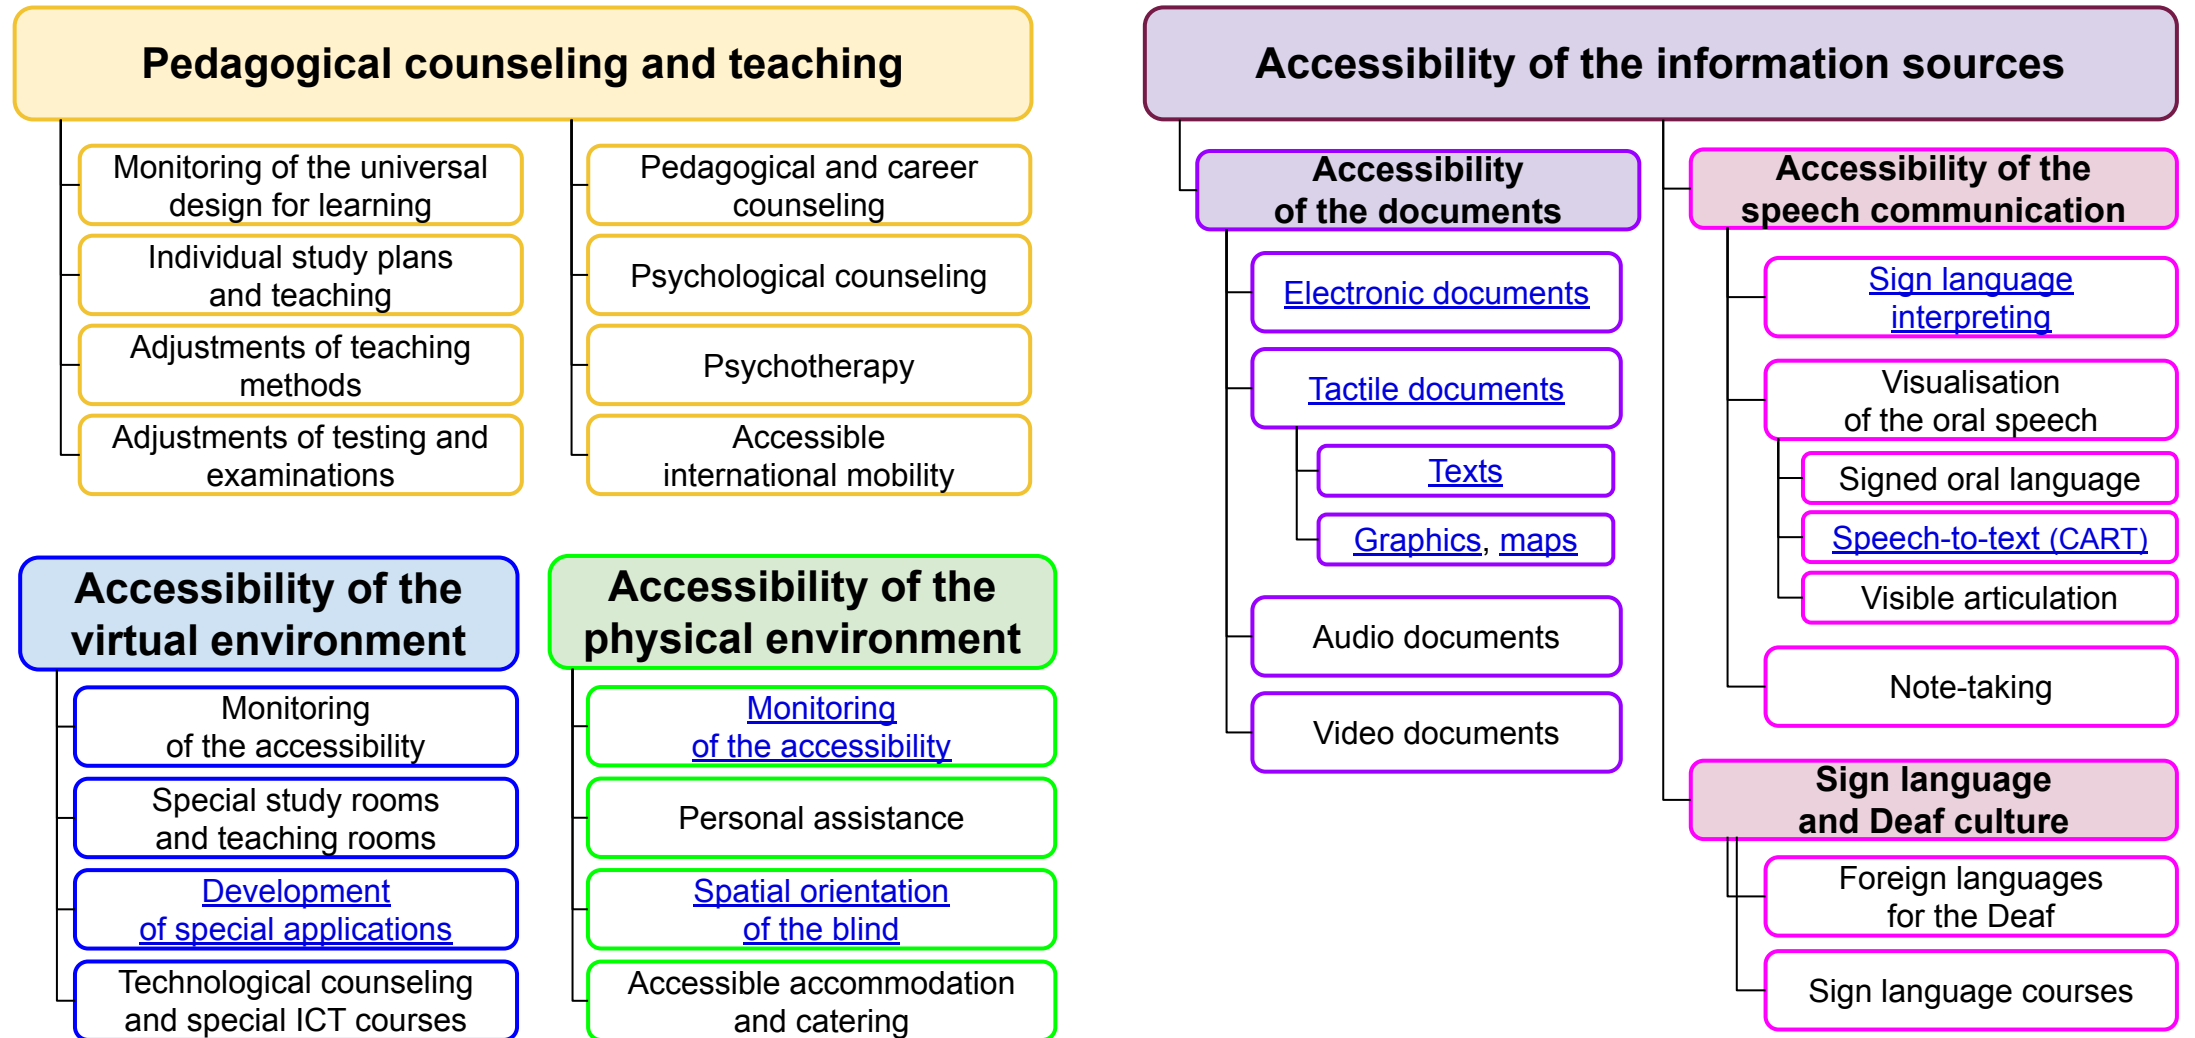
Pedagogical counseling and teaching

Monitoring of the universal design for learning

Individual study plans and teaching

Adjustments of teaching methods

Adjustments of testing and examinations

Pedagogical and career counseling

Psychological counseling

Psychotherapy

Accessible international mobility

Accessibility of the virtual environment

Monitoring of the accessibility

Special study rooms and teaching rooms

Development of special applications

Technological counseling and special ICT courses

Accessibility of the physical environment

Monitoring of the accessibility

Personal assistance

Spatial orientation of the blind

Accessible accommodation and catering

Accessibility of the information sources

Accessibility of the documents

Electronic documents

Tactile documents

Texts

Graphics, maps

Audio documents

Video documents

Accessibility of the speech communication

Sign language interpreting

Visualisation of the oral speech

Signed oral language

Speech-to-text (CART)

Visible articulation

Note-taking

Sign language and Deaf culture

Foreign languages for the Deaf

Sign language courses